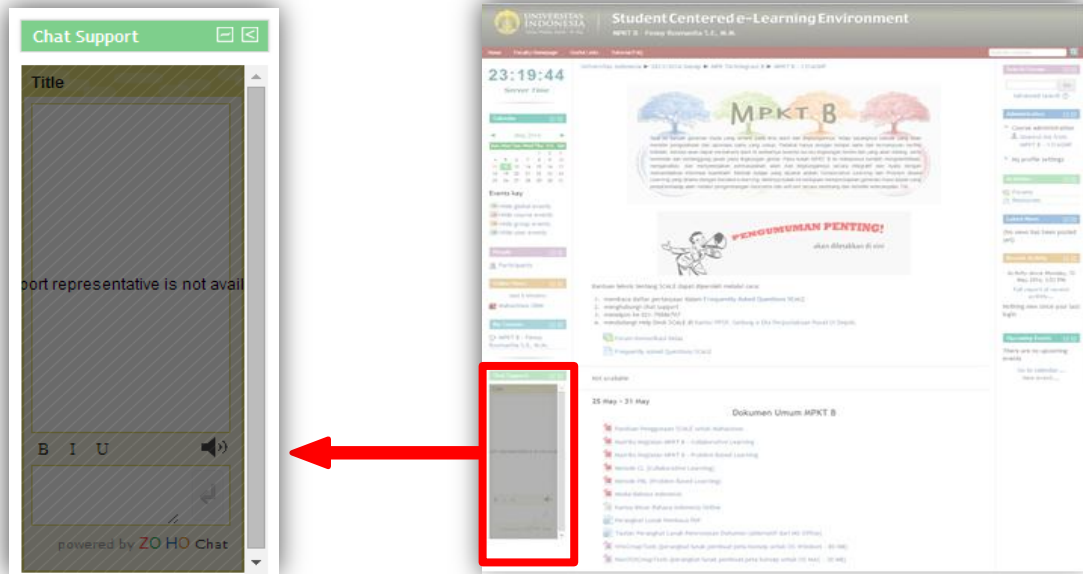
Chat Support

Title

port representative is not avail

B I U

powered by ZOHO Chat

UNIVERSITAS INDONESIA

Student Centered e-Learning Environment

MPKT B - Fenny Rosmarita S.E., M.M.

23:19:44

Server Time

MPKT B

PENGUMUMAN PENTING!

Dokumen Umum MPKT B

25 May - 31 May